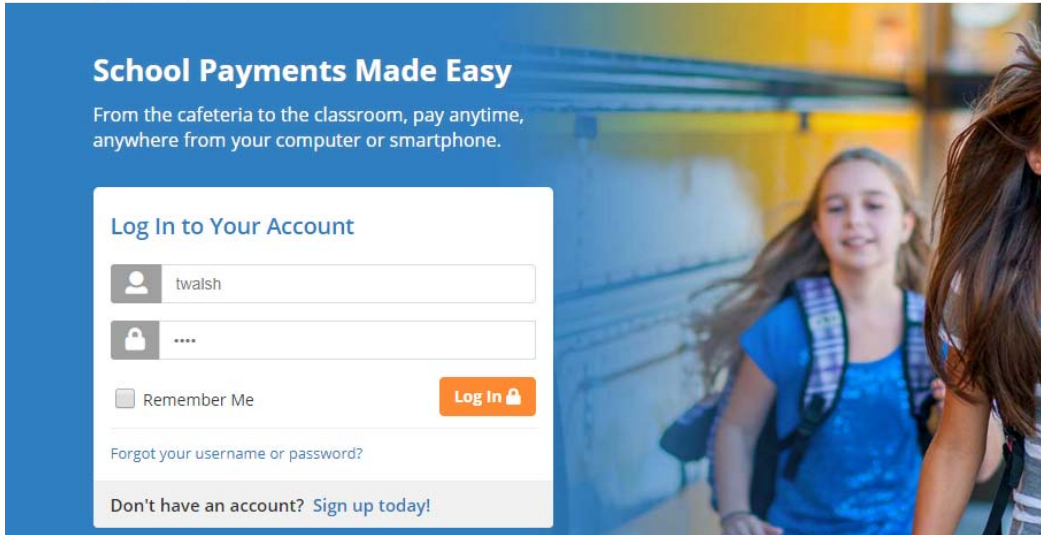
School Payments Made Easy

From the cafeteria to the classroom, pay anytime, anywhere from your computer or smartphone.

Log In to Your Account

twalsh

••••

Remember Me

Log In

Forgot your username or password?

Don't have an account? Sign up today!